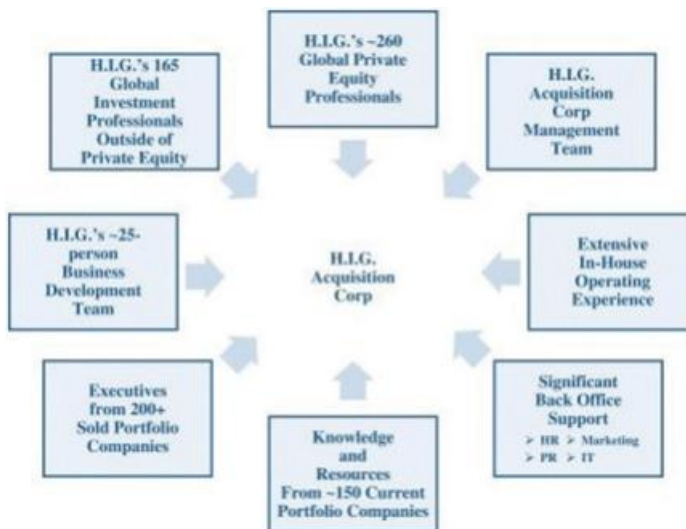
H.I.G.'s 165 Global Investment Professionals Outside of Private Equity

H.I.G.'s ~260 Global Private Equity Professionals

H.I.G. Acquisition Corp Management Team

H.I.G.'s ~25-person Business Development Team

H.I.G. Acquisition Corp

Extensive In-House Operating Experience

Executives from 200+ Sold Portfolio Companies

Knowledge and Resources From ~150 Current Portfolio Companies

Significant Back Office Support
➢ HR ➢ Marketing
➢ PR ➢ IT